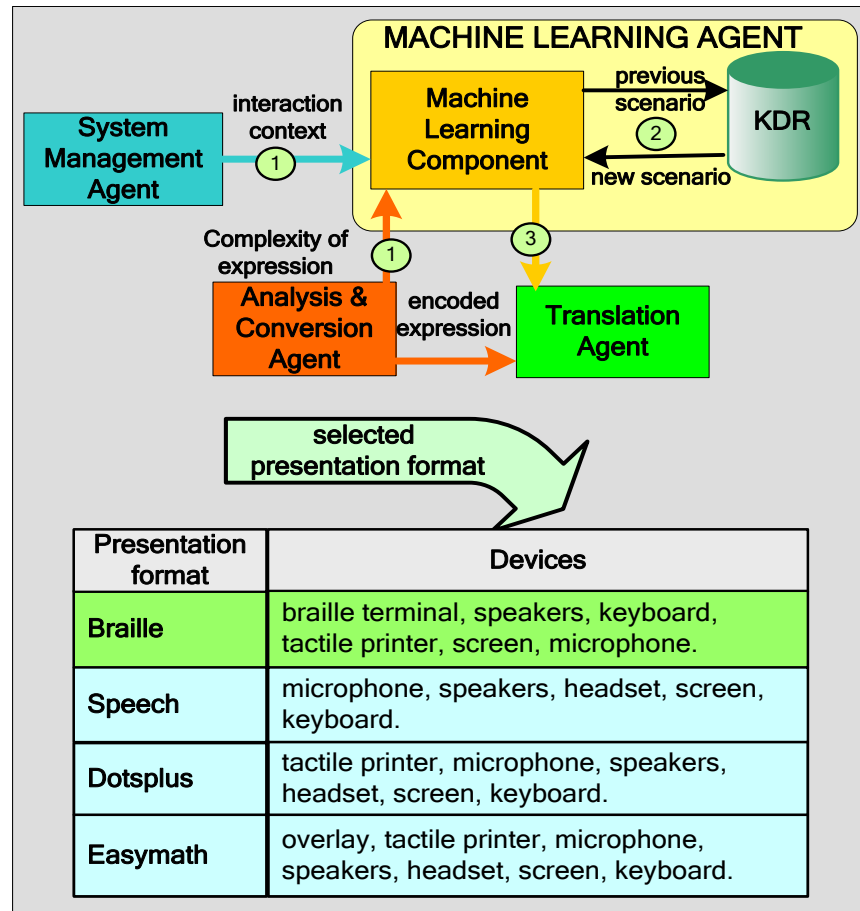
MACHINE LEARNING AGENT

System Management Agent

interaction context

1

Machine Learning Component

previous scenario

2

KDR

new scenario

Complexity of expression

1

3

Analysis & Conversion Agent

encoded expression

Translation Agent

selected presentation format

| Presentation format | Devices |
|---|---|
| Braille | braille terminal, speakers, keyboard, tactile printer, screen, microphone. |
| Speech | microphone, speakers, headset, screen, keyboard. |
| Dotsplus | tactile printer, microphone, speakers, headset, screen, keyboard. |
| Easymath | overlay, tactile printer, microphone, speakers, headset, screen, keyboard. |